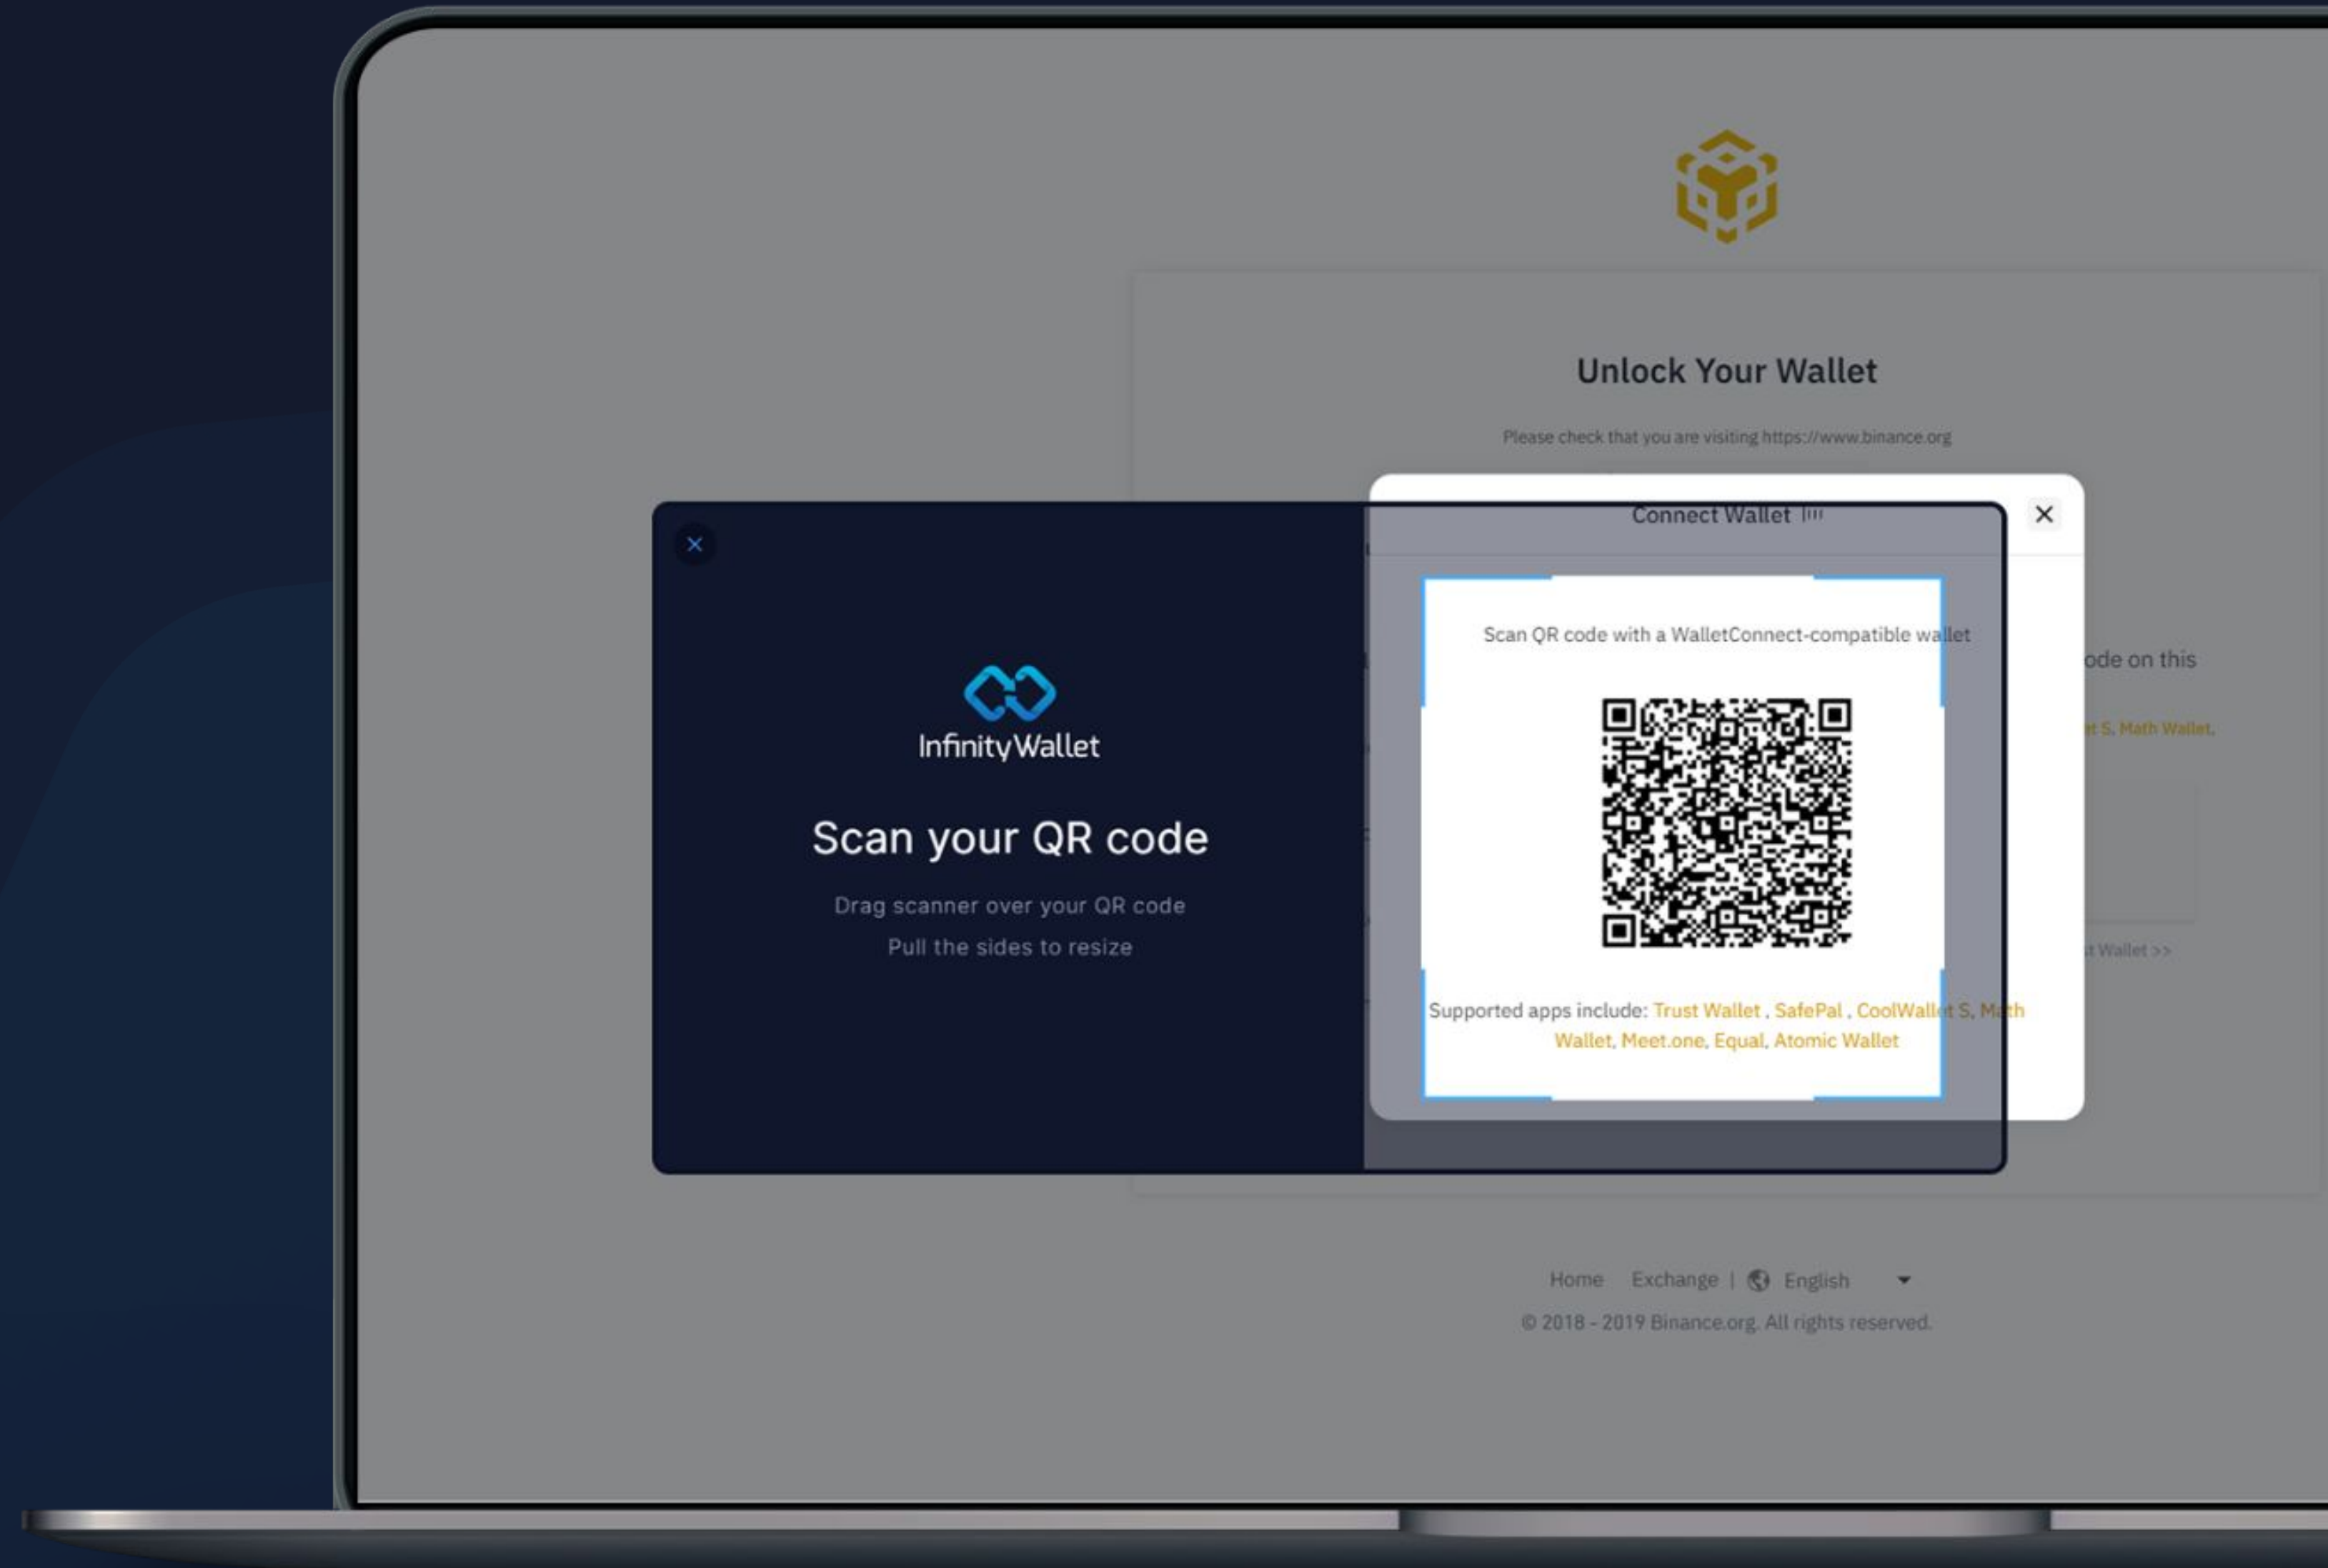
Unlock Your Wallet

Please check that you are visiting https://www.binance.org

Connect Wallet

×

Scan QR code with a WalletConnect-compatible wallet

Supported apps include: Trust Wallet , SafePal , CoolWallet S, Math Wallet, Meet.one, Equal, Atomic Wallet

ode on this

t S, Math Wallet,

t Wallet >>

×

InfinityWallet

Scan your QR code

Drag scanner over your QR code

Pull the sides to resize

Home Exchange | English

© 2018 - 2019 Binance.org. All rights reserved.